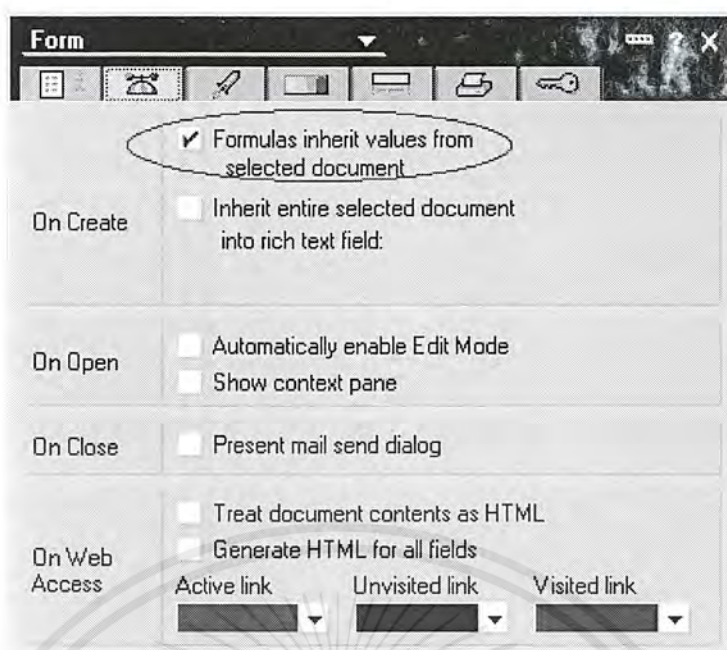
Form

? X

On Create
✔ Formulas inherit values from selected document
Inherit entire selected document into rich text field:

On Open
Automatically enable Edit Mode
Show context pane

On Close
Present mail send dialog

On Web Access
Treat document contents as HTML
Generate HTML for all fields
Active link
Unvisited link
Visited link